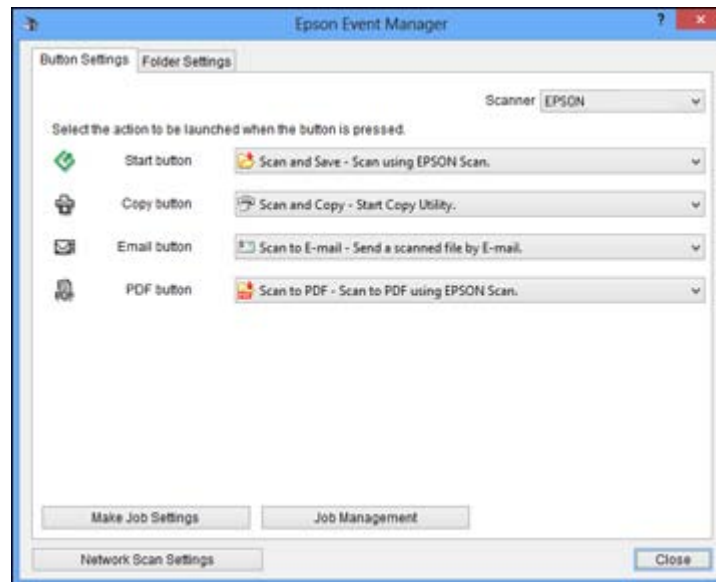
Epson Event Manager

?

Button Settings

Folder Settings

Scanner EPSON

Select the action to be launched when the button is pressed.

Start button

Scan and Save - Scan using EPSON Scan.

Copy button

Scan and Copy - Start Copy Utility.

Email button

Scan to E-mail - Send a scanned file by E-mail.

PDF button

Scan to PDF - Scan to PDF using EPSON Scan.

Make Job Settings

Job Management

Network Scan Settings

Close